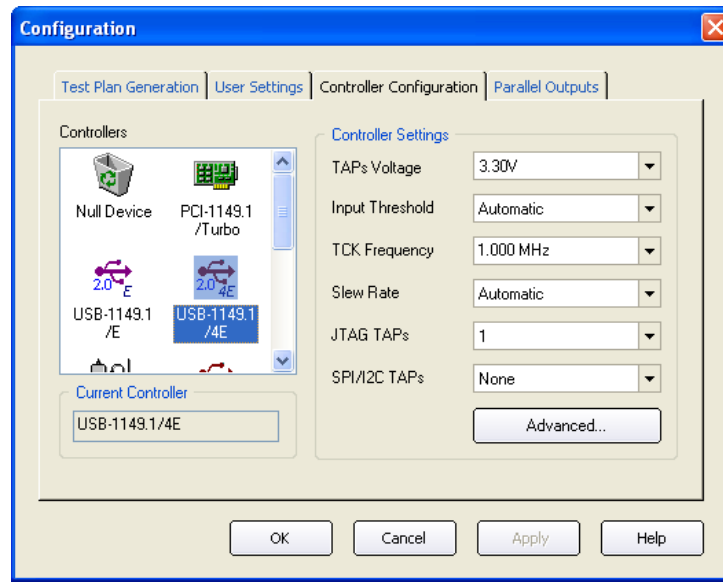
Configuration

Test Plan Generation | User Settings | Controller Configuration | Parallel Outputs

Controllers

Null Device
PCI-1149.1 /Turbo
2.0 E
USB-1149.1 /E
2.0 4E
USB-1149.1 /4E

Current Controller
USB-1149.1/4E

Controller Settings

| | |
|---|---|
| TAPs Voltage | 3.30V |
| Input Threshold | Automatic |
| TCK Frequency | 1.000 MHz |
| Slew Rate | Automatic |
| JTAG TAPs | 1 |
| SPI/I2C TAPs | None |

Advanced...

OK Cancel Apply Help